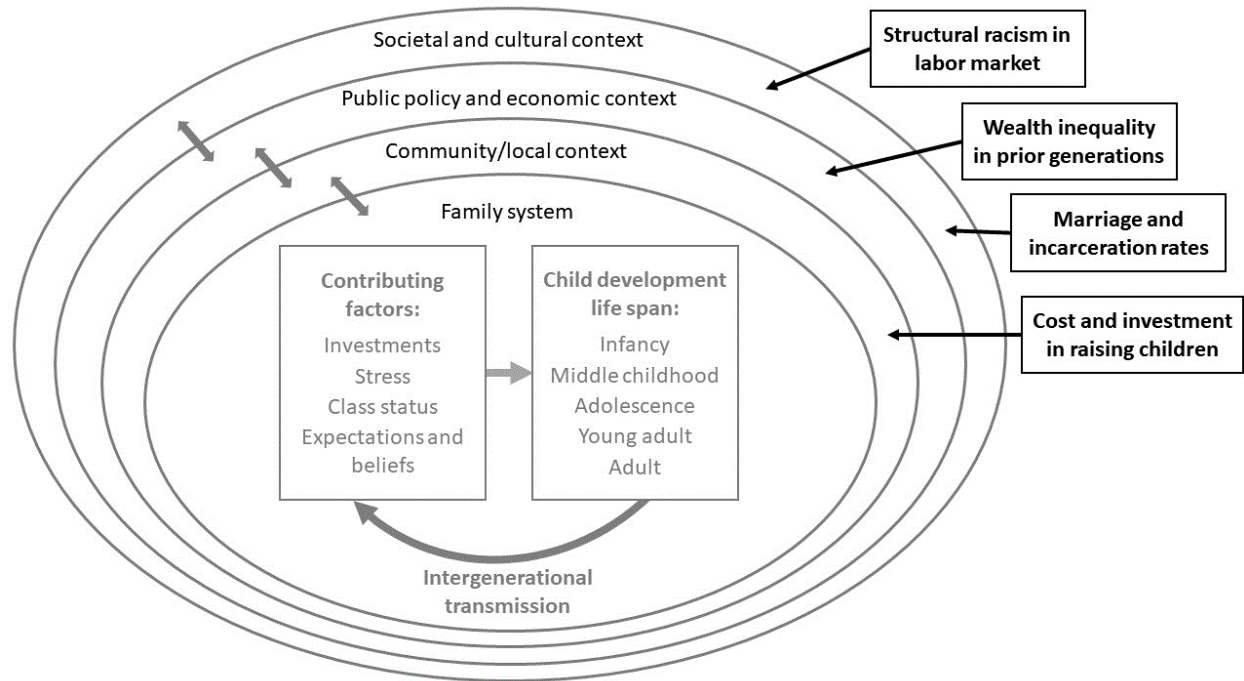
Societal and cultural context

Public policy and economic context

Community/local context

Family system

Contributing factors:
Investments
Stress
Class status
Expectations and beliefs

Child development life span:
Infancy
Middle childhood
Adolescence
Young adult
Adult

Intergenerational transmission

Structural racism in labor market

Wealth inequality in prior generations

Marriage and incarceration rates

Cost and investment in raising children